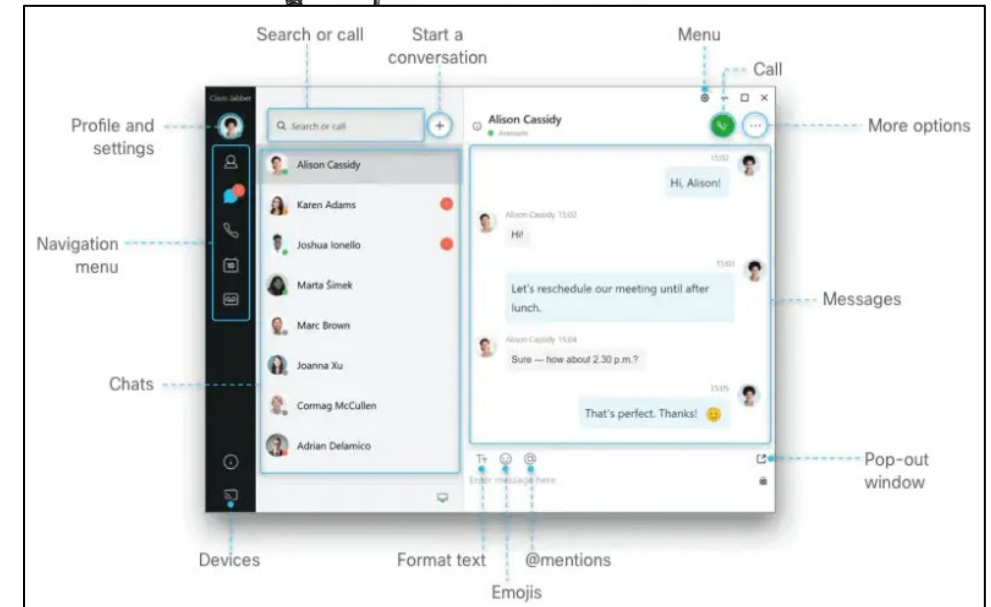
Search or call

Start a conversation

Menu

Call

Profile and settings

More options

Navigation menu

Messages

Chats

Pop-out window

Devices

Format text

@mentions

Emojis

Cisco Jabber

Search or call

Alison Cassidy

Available

Alison Cassidy

Karen Adams

Joshua Ionello

Marta Šimek

Marc Brown

Joanna Xu

Cormag McCullen

Adrian Delamico

15:02

Hi, Alison!

Alison Cassidy 15:02

Hi!

15:03

Let's reschedule our meeting until after lunch.

Alison Cassidy 15:04

Sure — how about 2.30 p.m.?

15:05

That's perfect. Thanks!

Enter message here